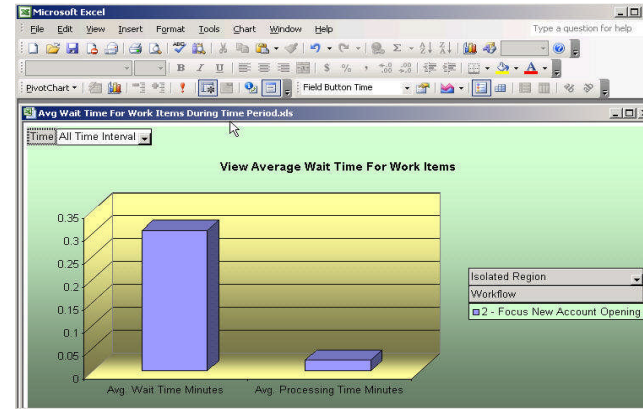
Microsoft Excel
File Edit View Insert Format Tools Chart Window Help
Type a question for help
PivotChart ▾
Field Button Time
Avg Wait Time For Work Items During Time Period.xls
Time All Time Interval
View Average Wait Time For Work Items
0.35
0.3
0.25
0.2
0.15
0.1
0.05
0
Avg. Wait Time Minutes
Avg. Processing Time Minutes
Isolated Region
Workflow
2 - Focus New Account Opening